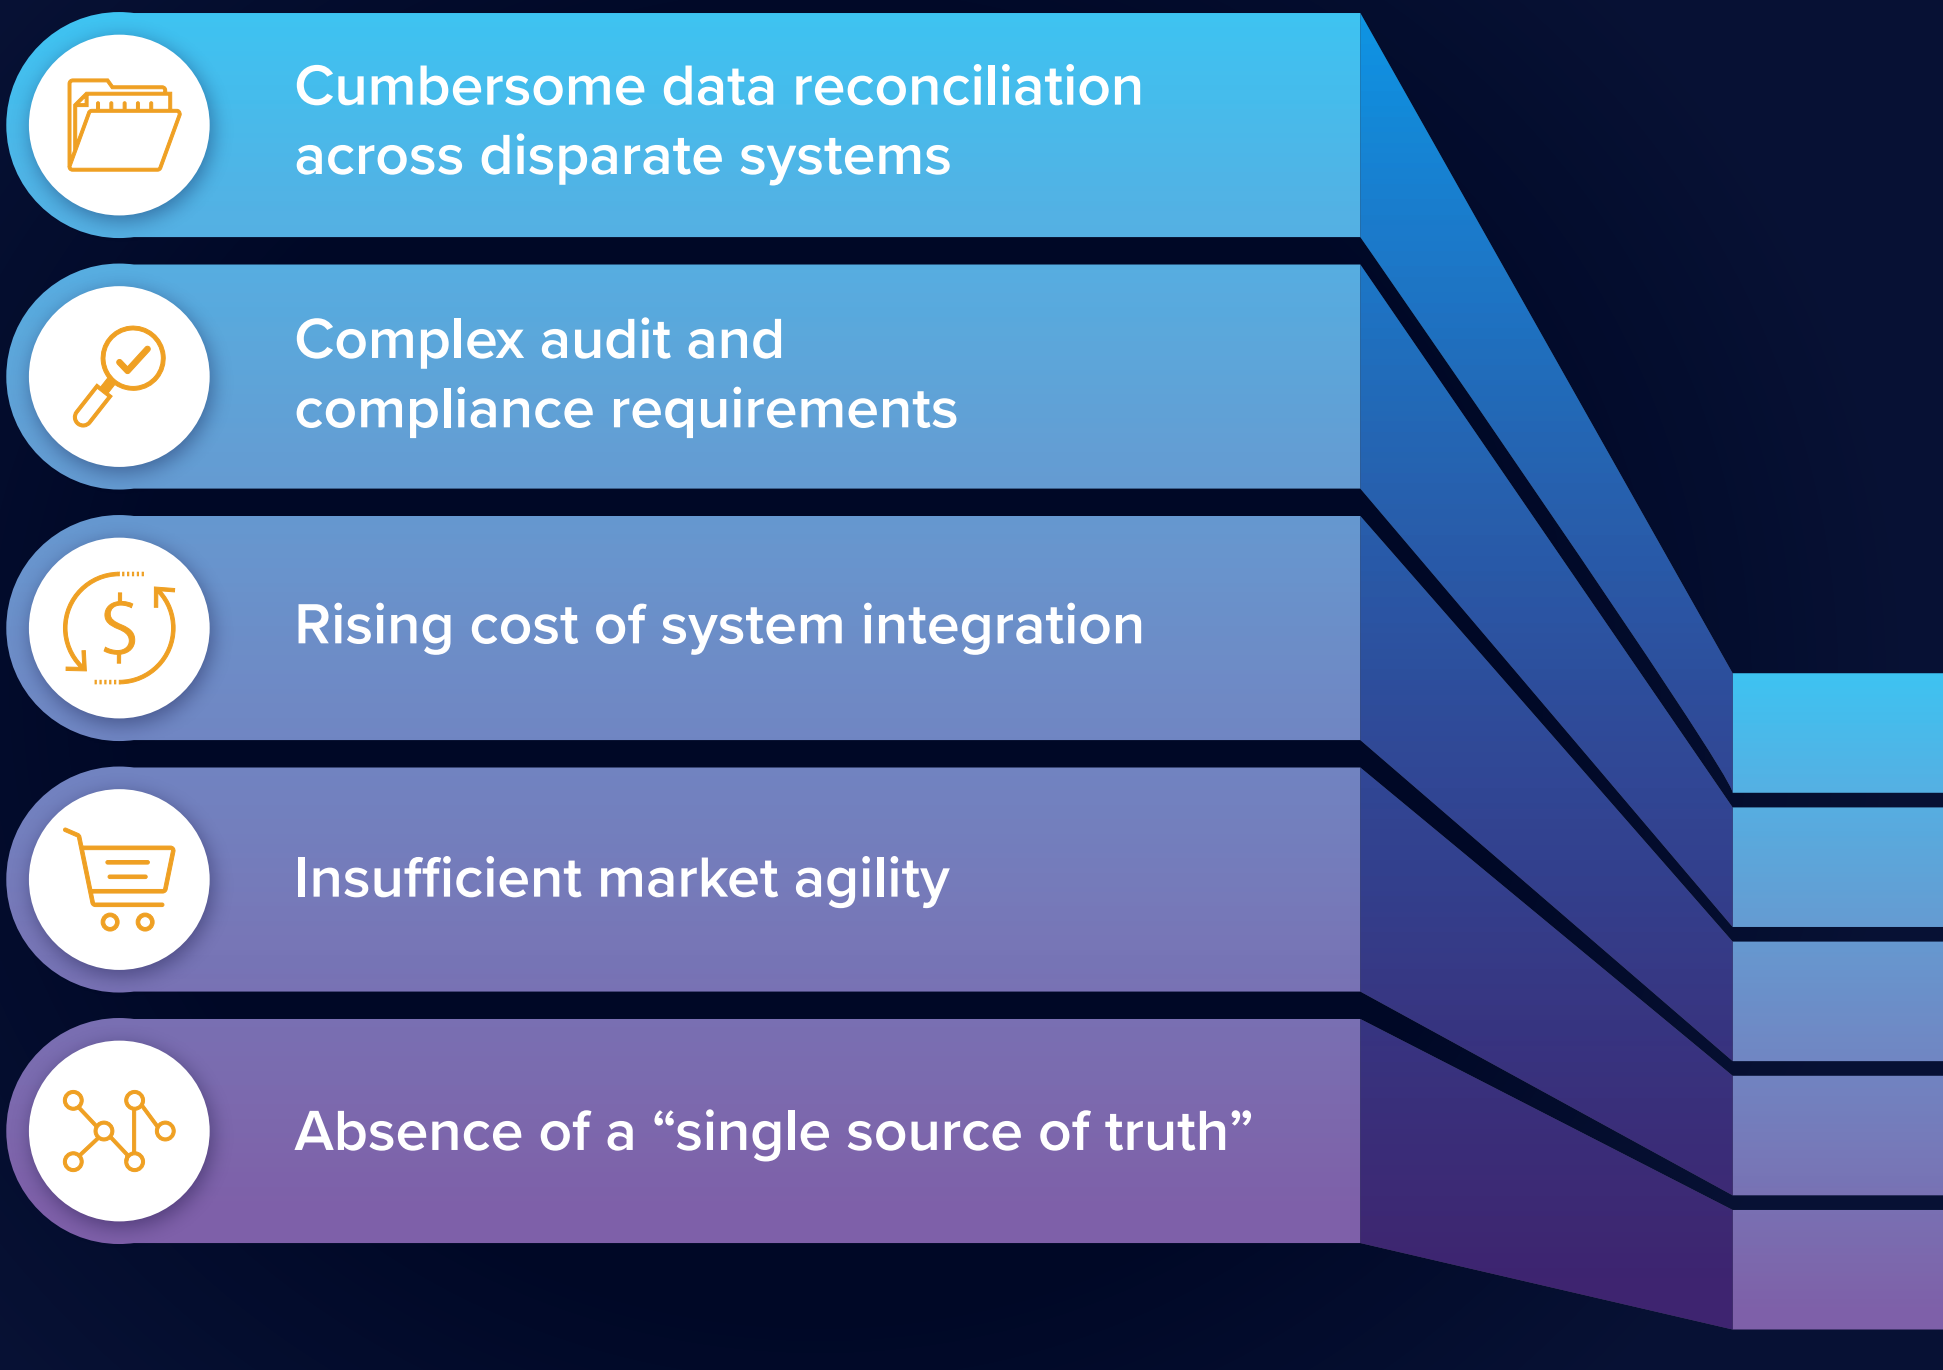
Cumbersome data reconciliation across disparate systems

Complex audit and compliance requirements

Rising cost of system integration

Insufficient market agility

Absence of a “single source of truth”